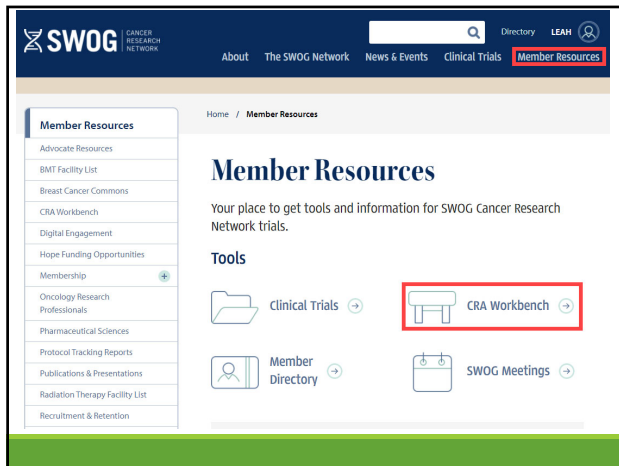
SWOG CANCER RESEARCH NETWORK

Directory LEAH

About The SWOG Network News & Events Clinical Trials Member Resources

Member Resources
Advocate Resources
BMT Facility List
Breast Cancer Commons
CRA Workbench
Digital Engagement
Hope Funding Opportunities
Membership +
Oncology Research Professionals
Pharmaceutical Sciences
Protocol Tracking Reports
Publications & Presentations
Radiation Therapy Facility List
Recruitment & Retention

Home / Member Resources

Member Resources

Your place to get tools and information for SWOG Cancer Research Network trials.

Tools

Clinical Trials

CRA Workbench

Member Directory

SWOG Meetings